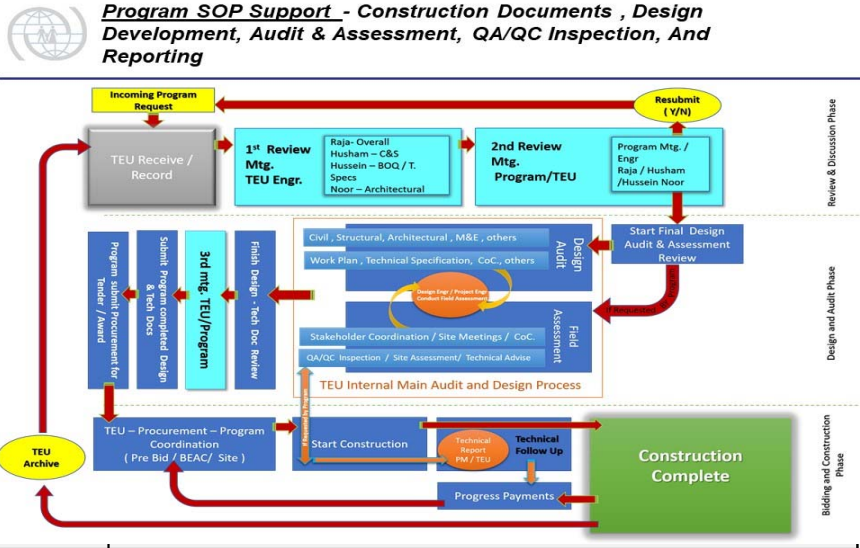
Program SOP Support - Construction Documents , Design Development, Audit & Assessment, QA/QC Inspection, And Reporting

Incoming Program Request

Resubmit ( Y/N)

Review & Discussion Phase

TEU Receive / Record

1st Review Mtg. TEU Engr.

Raja- Overall
Husham – C&S
Hussein – BOQ / T. Specs
Noor – Architectural

2nd Review Mtg. Program/TEU

Program Mtg. / Engr
Raja / Husham /Hussein Noor

Start Final Design Audit & Assessment Review

Design and Audit Phase

Program submit Procurement for Tender / Award

Submit Program completed Design & Tech Docs

3rd mtg. TEU/Program

Finish Design - Tech Doc. Review

Civil , Structural, Architectural , M&E , others

Work Plan , Technical Specification, CoC., others

Design Audit

Design Engr / Project Engr Conduct Field Assessment

If Requested

Field Assessment

Stakeholder Coordination / Site Meetings / CoC.

QA/QC Inspection / Site Assessment/ Technical Advise

TEU Internal Main Audit and Design Process

TEU Archive

TEU – Procurement – Program Coordination ( Pre Bid / BEAC/ Site )

Start Construction

Technical Report PM / TEU

Technical Follow Up

Construction Complete

Progress Payments

Bidding and Construction Phase